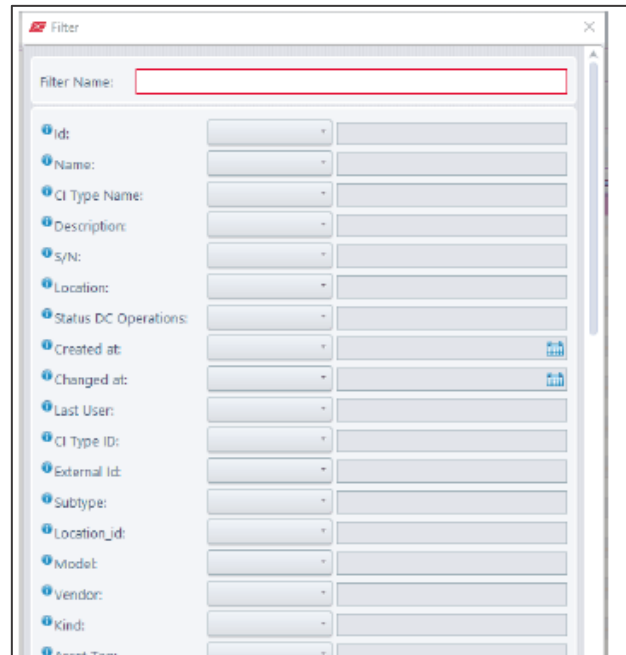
Filter

Filter Name:

Id:

Name:

CI Type Name:

Description:

S/N:

Location:

Status DC Operations:

Created at:

Changed at:

Last User:

CI Type ID:

External Id:

Subtype:

Location_id:

Model:

Vendor:

Kind:

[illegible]